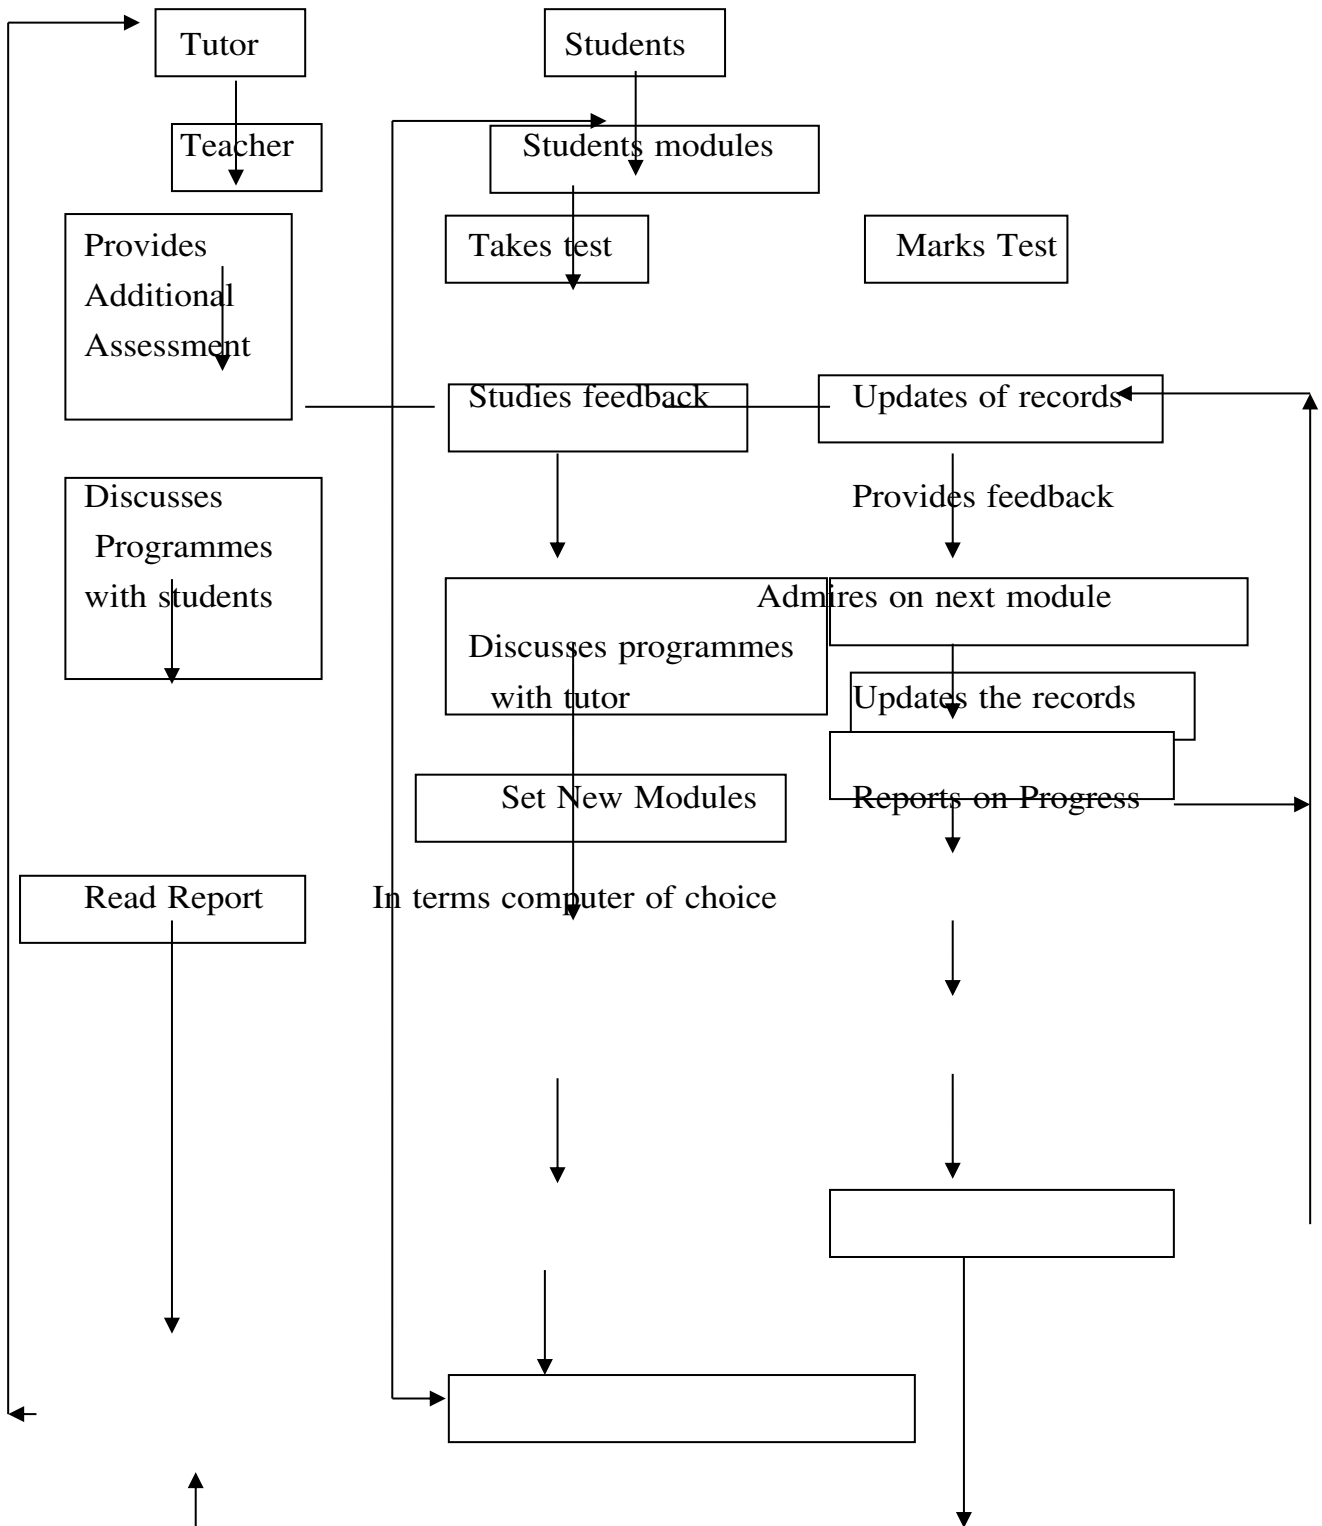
Tutor

Students

Teacher

Students modules

Provides Additional Assessment

Takes test

Marks Test

Studies feedback

Updates of records

Discusses Programmes with students

Provides feedback

Admires on next module

Discusses programmes with tutor

Updates the records

Set New Modules

Reports on Progress

Read Report

In terms computer of choice